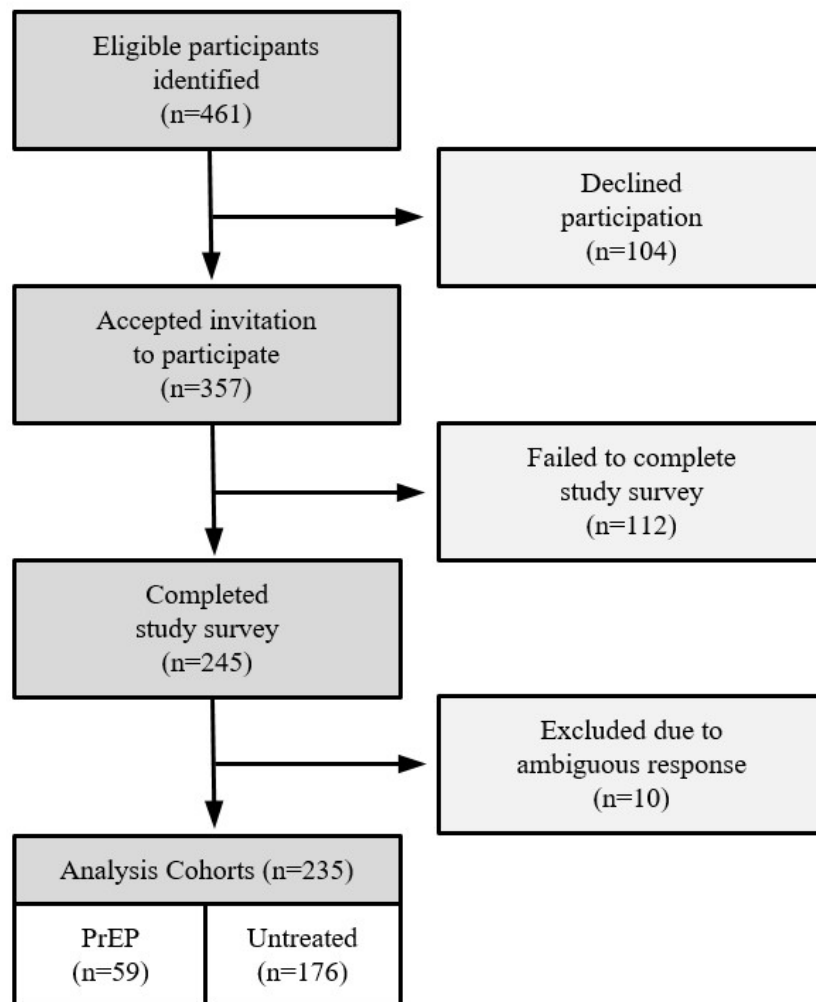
Eligible participants identified (n=461)

Declined participation (n=104)

Accepted invitation to participate (n=357)

Failed to complete study survey (n=112)

Completed study survey (n=245)

Excluded due to ambiguous response (n=10)

Analysis Cohorts (n=235)

| PrEP (n=59) | Untreated (n=176) |
|---|---|